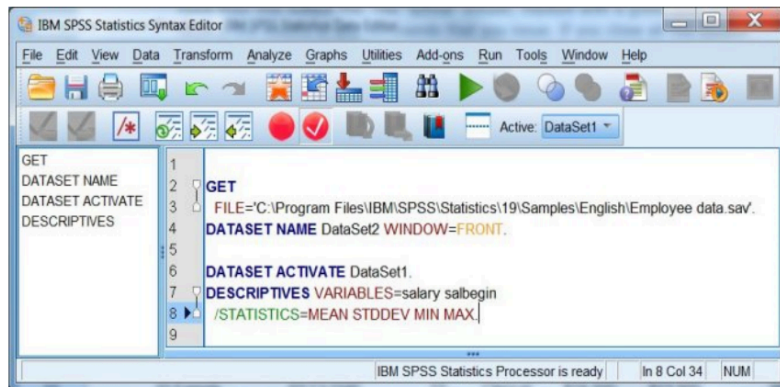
IBM SPSS Statistics Syntax Editor

File Edit View Data Transform Analyze Graphs Utilities Add-ons Run Tools Window Help

Active: DataSet1

GET
DATASET NAME
DATASET ACTIVATE
DESCRIPTIVES

1
2 GET
3 FILE='C:\Program Files\IBM\SPSS\Statistics\19\Samples\English\Employee data.sav'.
4 DATASET NAME DataSet2 WINDOW=FRONT.
5
6 DATASET ACTIVATE DataSet1.
7 DESCRIPTIVES VARIABLES=salary salbegin
8 /STATISTICS=MEAN STDDEV MIN MAX.
9

IBM SPSS Statistics Processor is ready | In 8 Col 34 | NUM